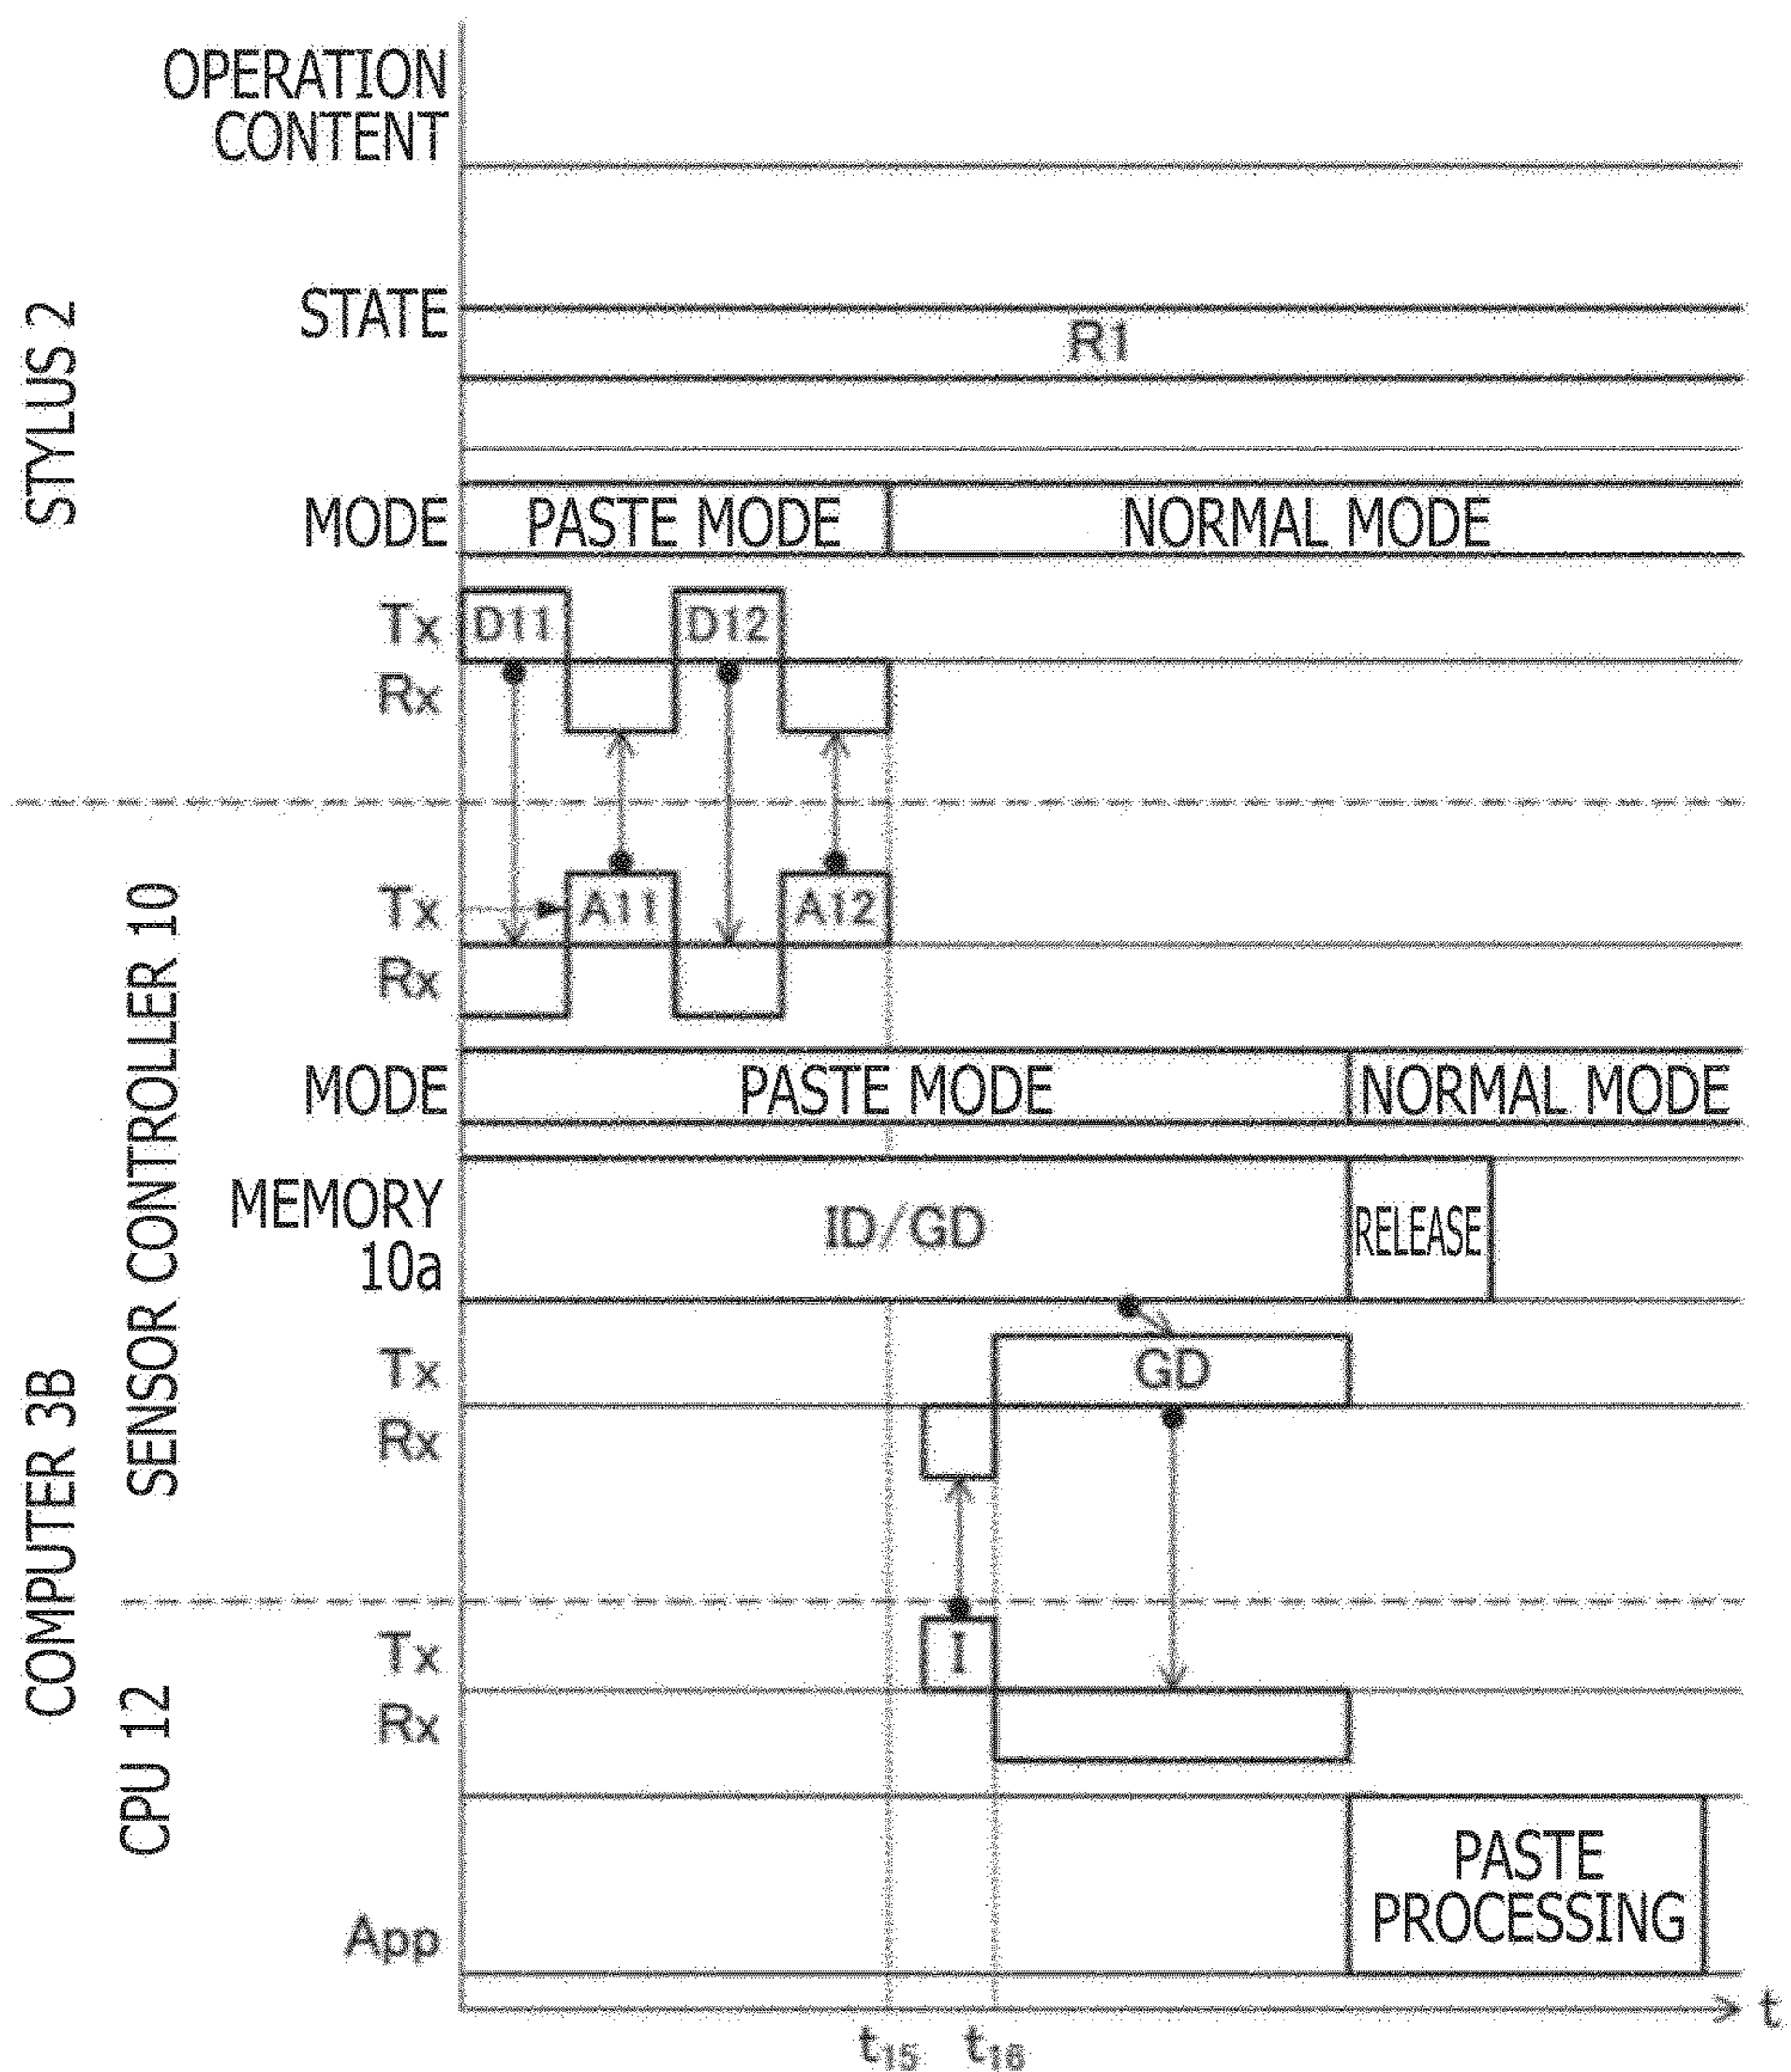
OPERATION CONTENT

STYLUS 2

STATE

R1

MODE

PASTE MODE

NORMAL MODE

Tx

D11

D12

Rx

COMPUTER 3B

SENSOR CONTROLLER 10

Tx

A11

A12

Rx

MODE

PASTE MODE

NORMAL MODE

MEMORY 10a

ID/GD

RELEASE

Tx

GD

Rx

CPU 12

Tx

I

Rx

App

PASTE PROCESSING

t

$t_{15}$

$t_{16}$